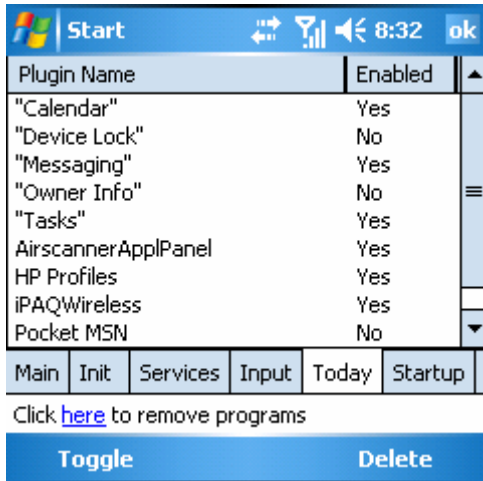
Start 8:32 ok

| Plugin Name | Enabled |
|---|---|
| "Calendar" | Yes |
| "Device Lock" | No |
| "Messaging" | Yes |
| "Owner Info" | No |
| "Tasks" | Yes |
| AirscannerApplPanel | Yes |
| HP Profiles | Yes |
| iPAQWireless | Yes |
| Pocket MSN | No |

Main Init Services Input Today Startup

Click here to remove programs

Toggle Delete